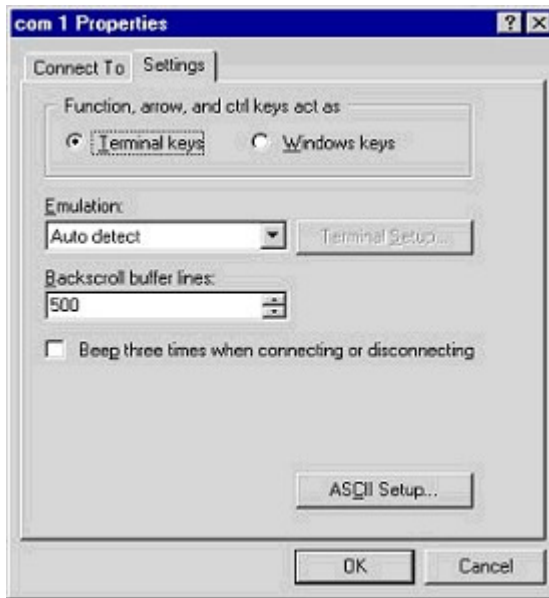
com 1 Properties

?

X

Connect To

Settings

Function, arrow, and ctrl keys act as

Terminal keys

Windows keys

Emulation:

Auto detect

Terminal Setup...

Backscroll buffer lines:

500

Beep three times when connecting or disconnecting

ASCII Setup...

OK

Cancel